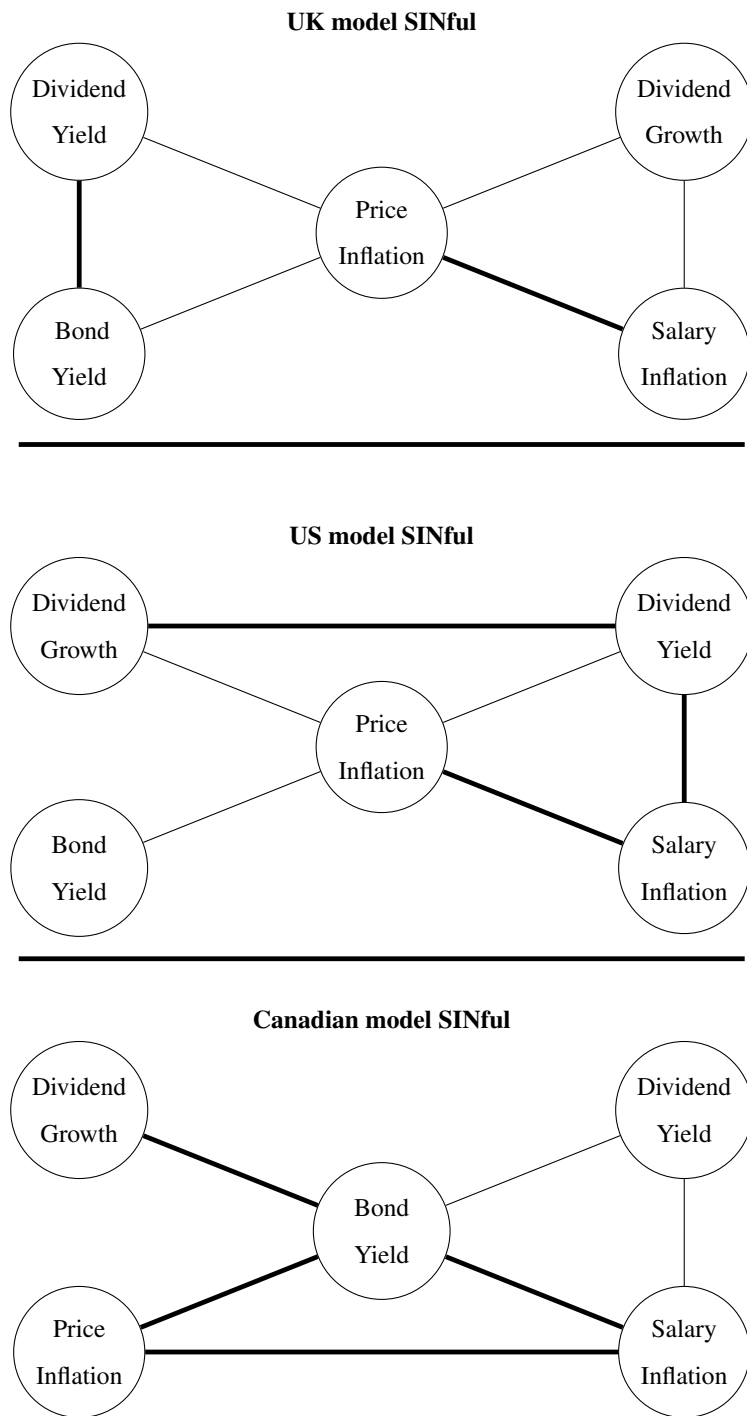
UK model SINful

Dividend Yield

Dividend Growth

Price Inflation

Bond Yield

Salary Inflation

US model SINful

Dividend Growth

Dividend Yield

Price Inflation

Bond Yield

Salary Inflation

Canadian model SINful

Dividend Growth

Dividend Yield

Bond Yield

Price Inflation

Salary Inflation